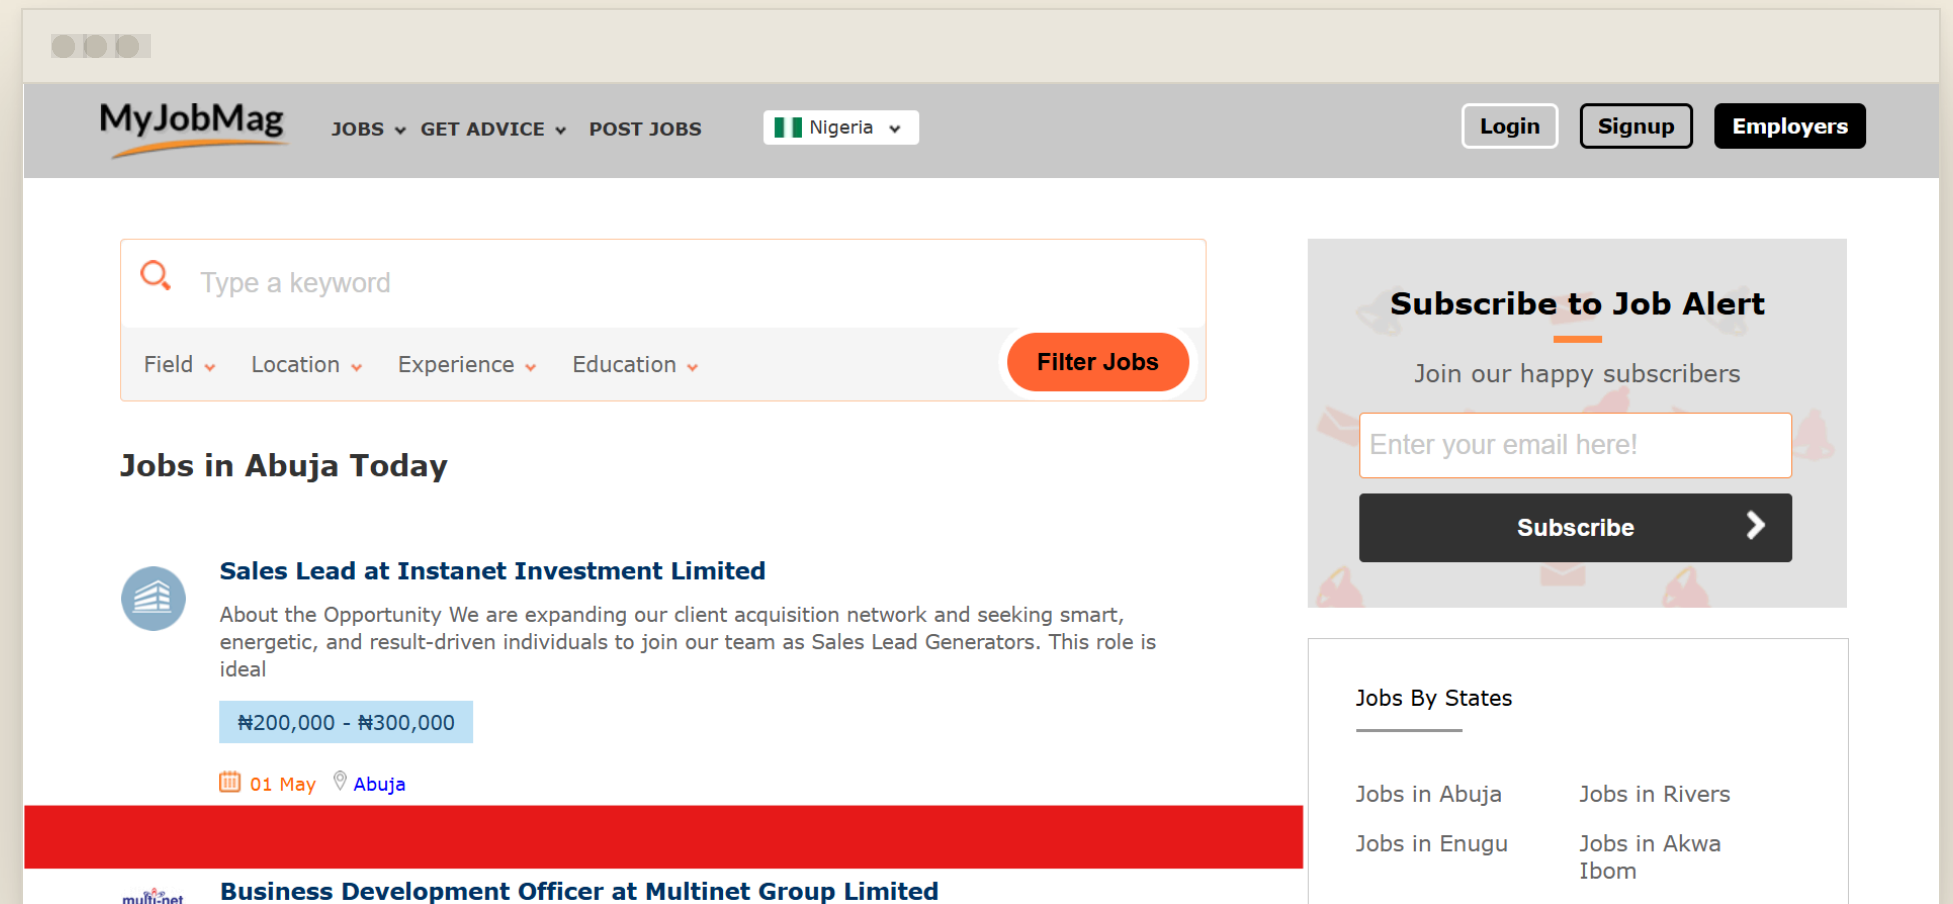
MyJobMag JOBS GET ADVICE POST JOBS Nigeria

Login Signup Employers

Type a keyword

Field Location Experience Education Filter Jobs

Jobs in Abuja Today

Sales Lead at Instanet Investment Limited

About the Opportunity We are expanding our client acquisition network and seeking smart, energetic, and result-driven individuals to join our team as Sales Lead Generators. This role is ideal

₦200,000 - ₦300,000

01 May Abuja

multi-net

Business Development Officer at Multinet Group Limited

Subscribe to Job Alert

Join our happy subscribers

Enter your email here!

Subscribe

Jobs By States

Jobs in Abuja
Jobs in Rivers
Jobs in Enugu
Jobs in Akwa Ibom